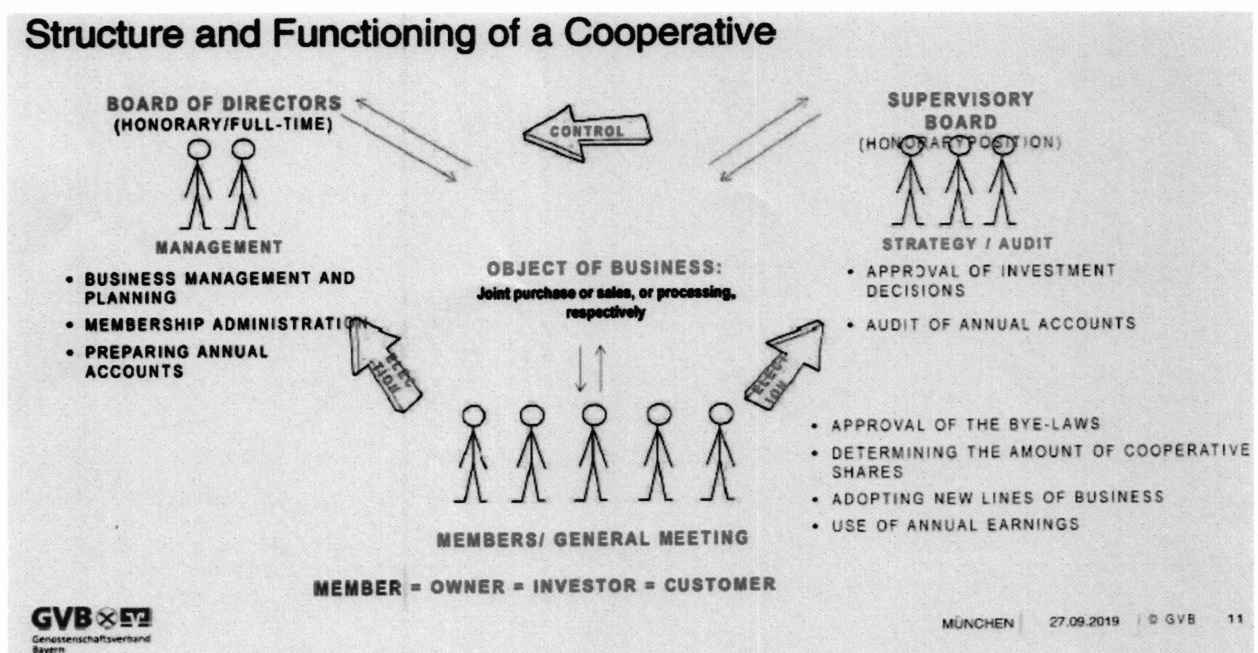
Structure and Functioning of a Cooperative

BOARD OF DIRECTORS
(HONORARY/FULL-TIME)

CONTROL

SUPERVISORY BOARD
(HONORARY POSITION)

MANAGEMENT

- BUSINESS MANAGEMENT AND PLANNING
- MEMBERSHIP ADMINISTRATION
- PREPARING ANNUAL ACCOUNTS

OBJECT OF BUSINESS:
Joint purchase or sales, or processing, respectively

STRATEGY / AUDIT

- APPROVAL OF INVESTMENT DECISIONS
- AUDIT OF ANNUAL ACCOUNTS

ELEC TION

ELEC TION

- APPROVAL OF THE BYE-LAWS
- DETERMINING THE AMOUNT OF COOPERATIVE SHARES
- ADOPTING NEW LINES OF BUSINESS
- USE OF ANNUAL EARNINGS

MEMBERS/ GENERAL MEETING

MEMBER = OWNER = INVESTOR = CUSTOMER

GVB
Genossenschaftsverband Bayern

MÜNCHEN | 27.09.2019 | © GVB 11